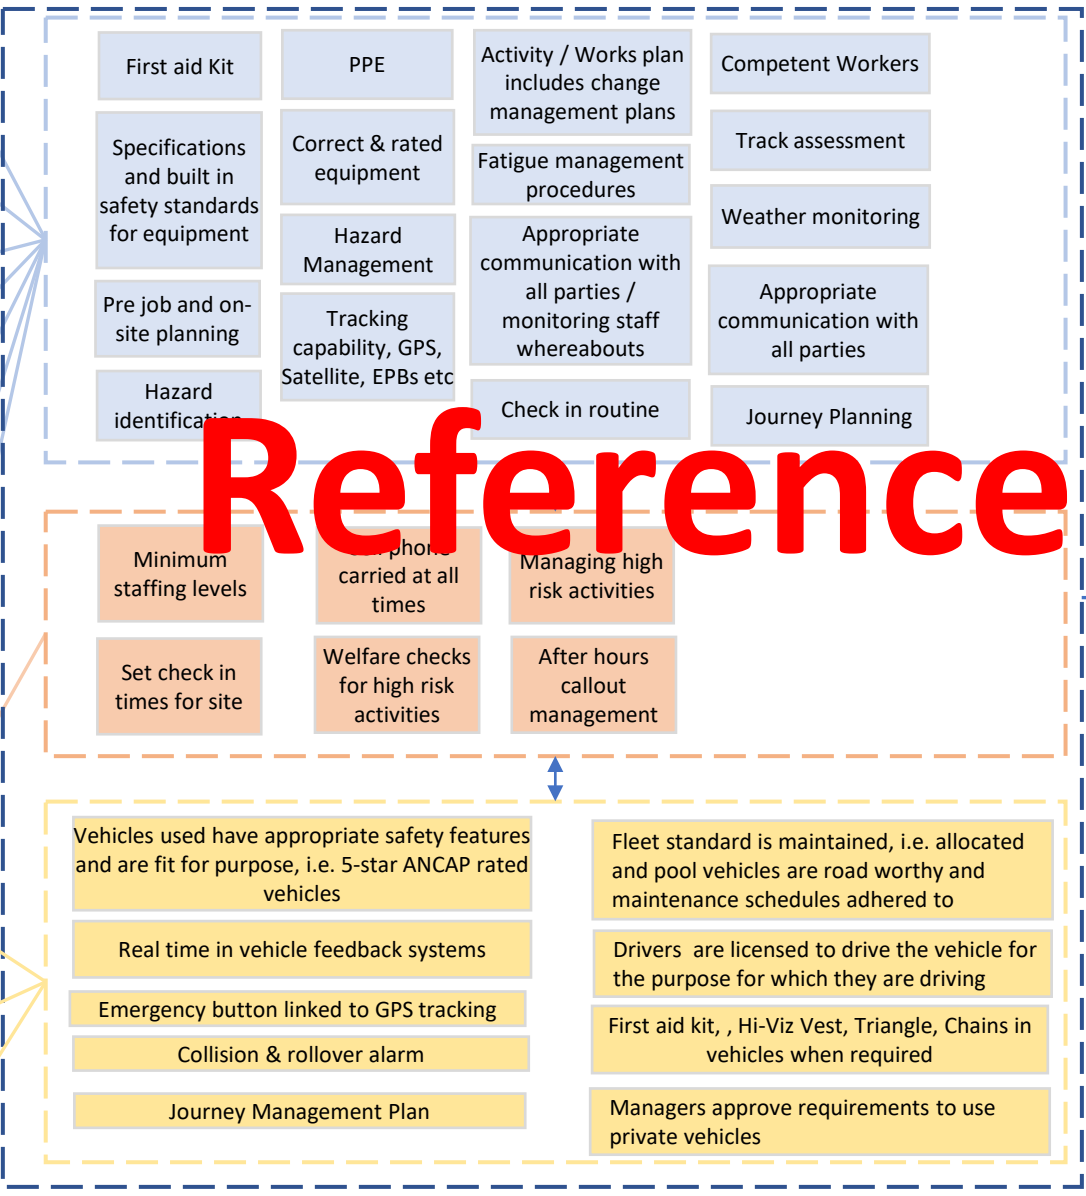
First aid Kit

PPE

Activity / Works plan includes change management plans

Competent Workers

Specifications and built in safety standards for equipment

Correct & rated equipment

Fatigue management procedures

Track assessment

Weather monitoring

Hazard Management

Appropriate communication with all parties / monitoring staff whereabouts

Pre job and on-site planning

Tracking capability, GPS, Satellite, EPBs etc

Appropriate communication with all parties

Hazard identification

Check in routine

Journey Planning

Reference

Minimum staffing levels

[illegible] phone carried at all times

Managing high risk activities

Set check in times for site

Welfare checks for high risk activities

After hours callout management

Vehicles used have appropriate safety features and are fit for purpose, i.e. 5-star ANCAP rated vehicles

Fleet standard is maintained, i.e. allocated and pool vehicles are road worthy and maintenance schedules adhered to

Real time in vehicle feedback systems

Drivers are licensed to drive the vehicle for the purpose for which they are driving

Emergency button linked to GPS tracking

First aid kit, , Hi-Viz Vest, Triangle, Chains in vehicles when required

Collision & rollover alarm

Journey Management Plan

Managers approve requirements to use private vehicles